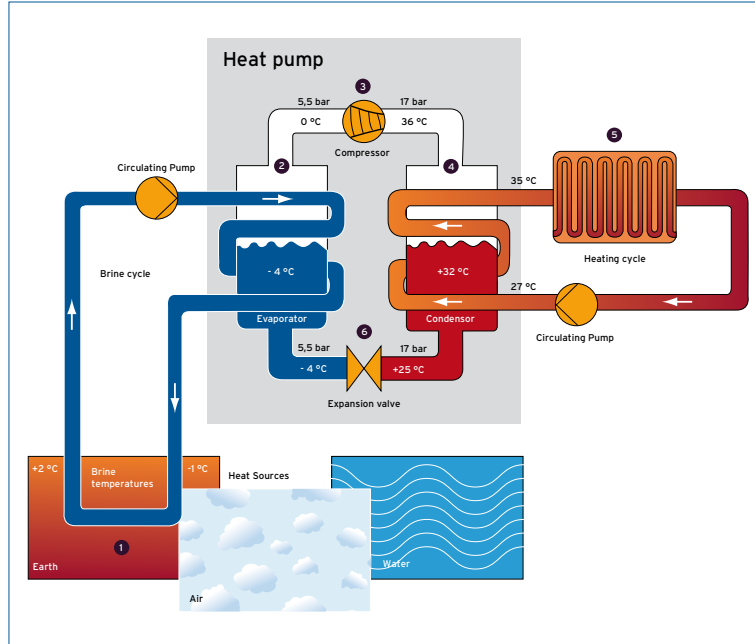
Heat pump

3

5,5 bar

17 bar

0 °C

36 °C

Compressor

5

Circulating Pump

2

4

35 °C

Brine cycle

- 4 °C

+32 °C

Heating cycle

27 °C

Evaporator

Condensor

6

Circulating Pump

5,5 bar

17 bar

- 4 °C

+25 °C

Expansion valve

+2 °C

Brine temperatures

-1 °C

Heat Sources

1

Earth

Water

Air